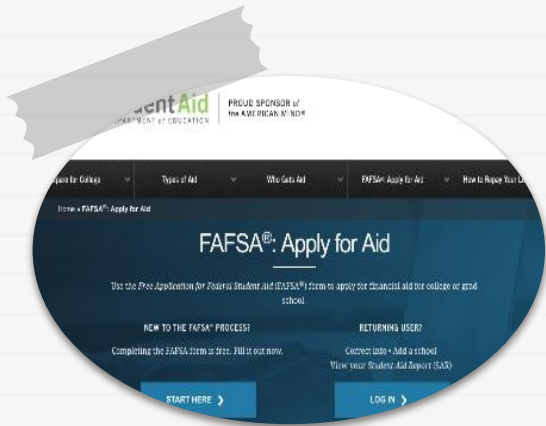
dent Aid
PARTMENT of EDUCATION

PROUD SPONSOR of the AMERICAN MIND®

pare for College

Types of Aid

Who Gets Aid

FAFSA®: Apply for Aid

How to Repay Your L

Home » FAFSA®: Apply for Aid

FAFSA®: Apply for Aid

Use the Free Application for Federal Student Aid (FAFSA®) form to apply for financial aid for college or grad school.

NEW TO THE FAFSA® PROCESS?

Completing the FAFSA form is free. Fill it out now.

START HERE ❯

RETURNING USER?

Correct info • Add a school
View your Student Aid Report (SAR)

LOG IN ❯